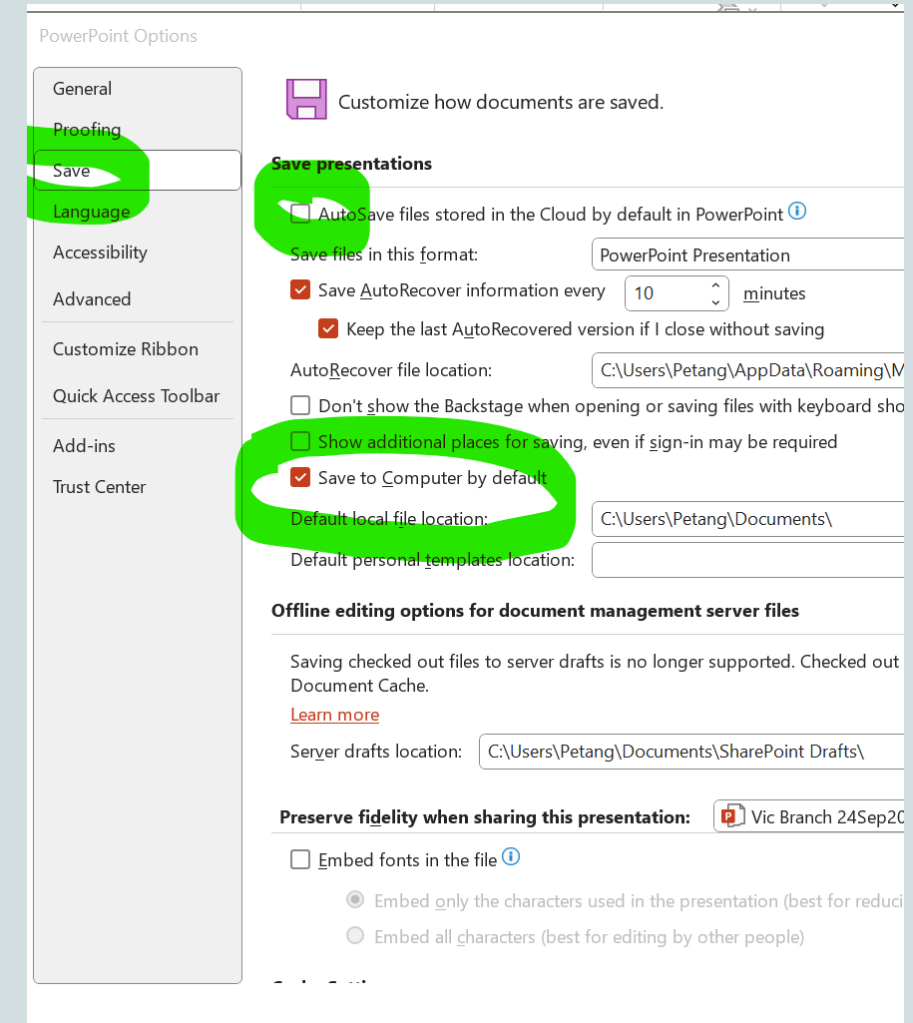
PowerPoint Options

General
Proofing
Save
Language
Accessibility
Advanced
Customize Ribbon
Quick Access Toolbar
Add-ins
Trust Center

Customize how documents are saved.

Save presentations

AutoSave files stored in the Cloud by default in PowerPoint

Save files in this format: PowerPoint Presentation

Save AutoRecover information every 10 minutes

Keep the last AutoRecovered version if I close without saving

AutoRecover file location: C:\Users\Petang\AppData\Roaming\M

Don't show the Backstage when opening or saving files with keyboard sho

Show additional places for saving, even if sign-in may be required

Save to Computer by default

Default local file location: C:\Users\Petang\Documents\

Default personal templates location:

Offline editing options for document management server files

Saving checked out files to server drafts is no longer supported. Checked out Document Cache.

Learn more

Server drafts location: C:\Users\Petang\Documents\SharePoint Drafts\

Preserve fidelity when sharing this presentation: Vic Branch 24Sep20

Embed fonts in the file

Embed only the characters used in the presentation (best for reduci

Embed all characters (best for editing by other people)

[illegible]